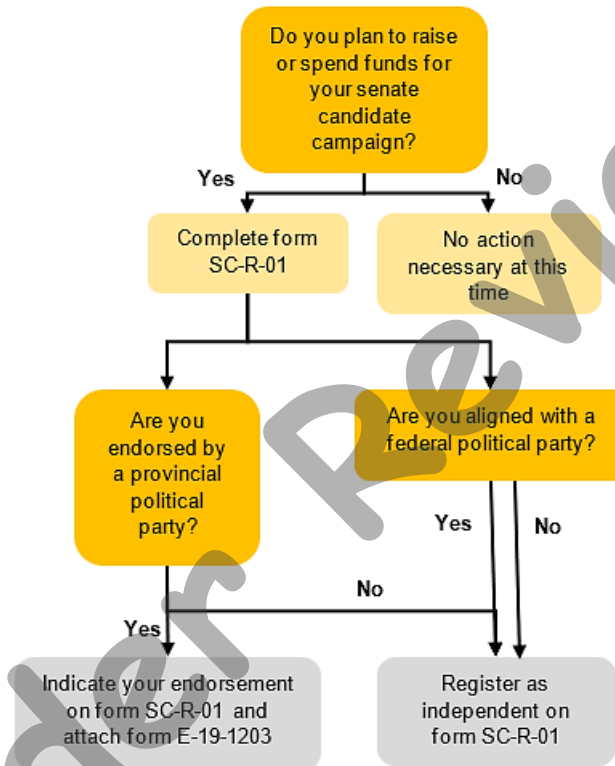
Do you plan to raise or spend funds for your senate candidate campaign?

Yes

No

Complete form SC-R-01

No action necessary at this time

Are you endorsed by a provincial political party?

Are you aligned with a federal political party?

Yes

No

No

Yes

Indicate your endorsement on form SC-R-01 and attach form E-19-1203

Register as independent on form SC-R-01